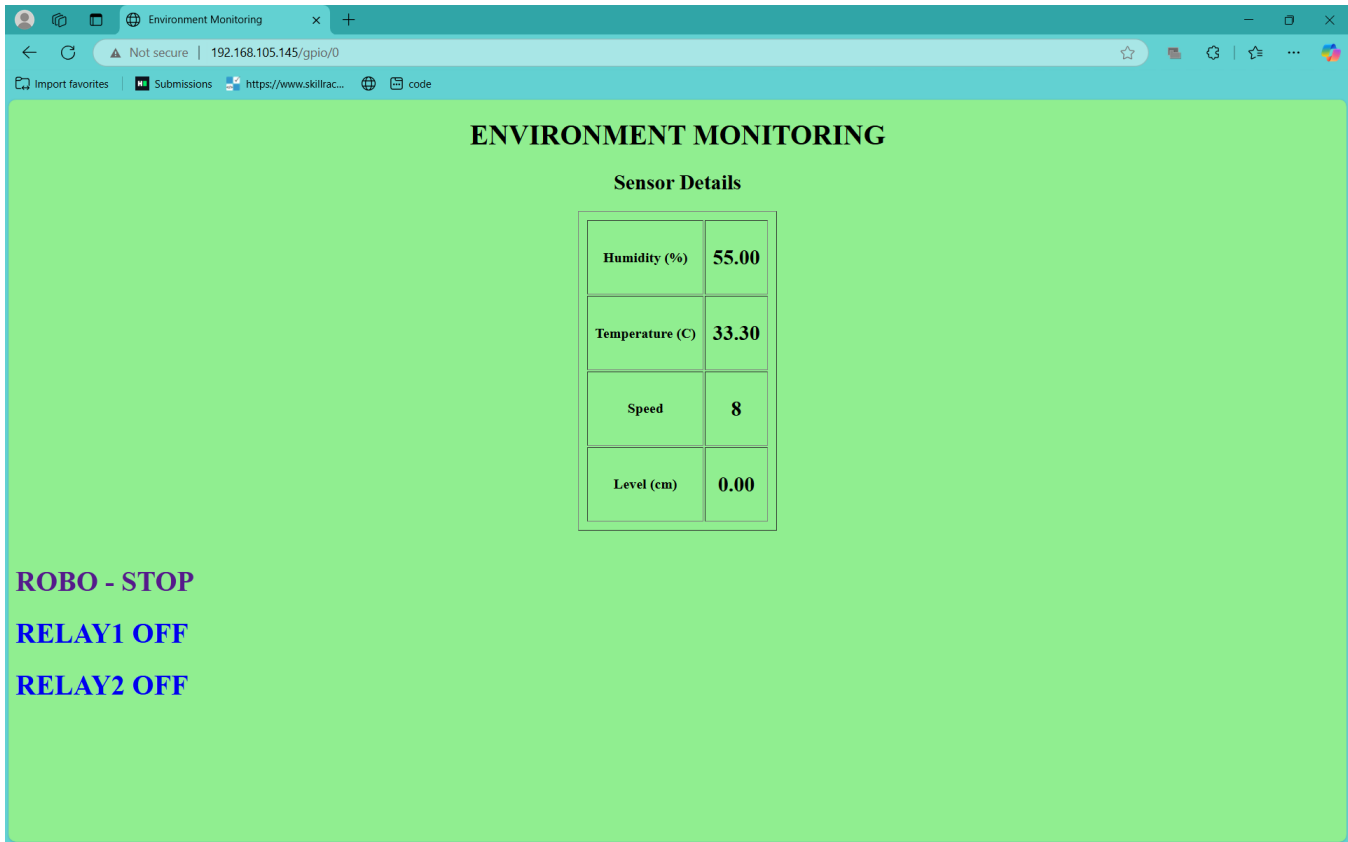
Environment Monitoring

Not secure | 192.168.105.145/gpio/0

Import favorites | Submissions | https://www.skillrac... | code

ENVIRONMENT MONITORING

Sensor Details

| Humidity (%) | 55.00 |
|---|---|
| Temperature (C) | 33.30 |
| Speed | 8 |
| Level (cm) | 0.00 |

ROBO - STOP

RELAY1 OFF

RELAY2 OFF